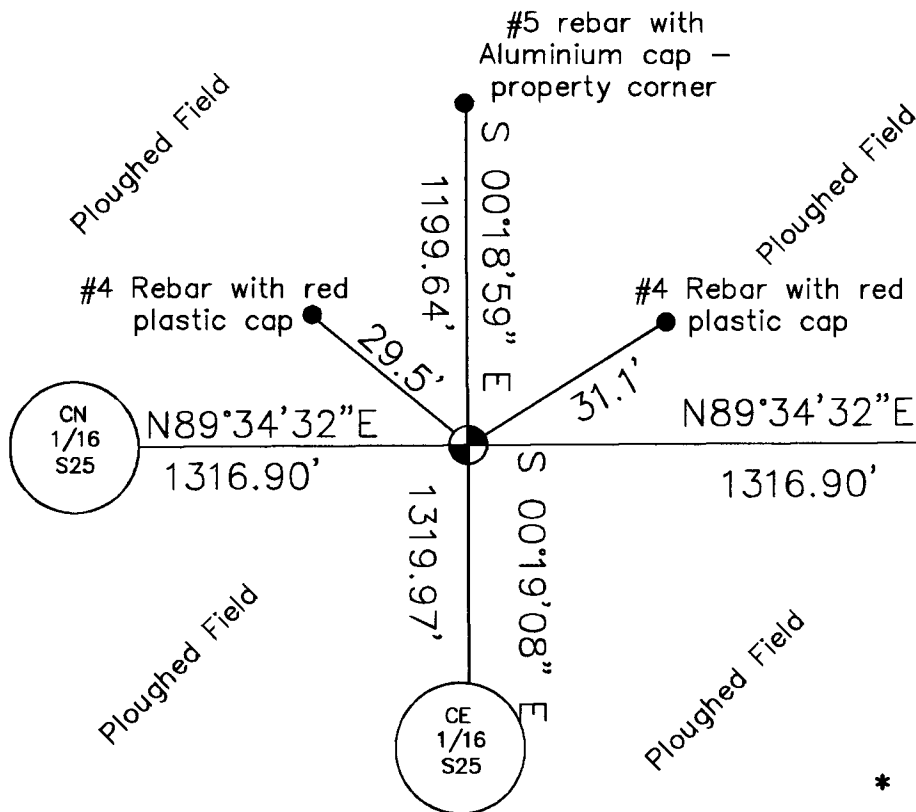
#5 rebar with Aluminium cap – property corner

Ploughed Field

Ploughed Field

S 00°18'59" E

1199.64'

#4 Rebar with red plastic cap

#4 Rebar with red plastic cap

29.5'

31.1'

CN
1/16
S25

N89°34'32"E

1316.90'

N89°34'32"E

1316.90'

S 00°19'08" E

1319.97'

Ploughed Field

Ploughed Field

CE
1/16
S25

*